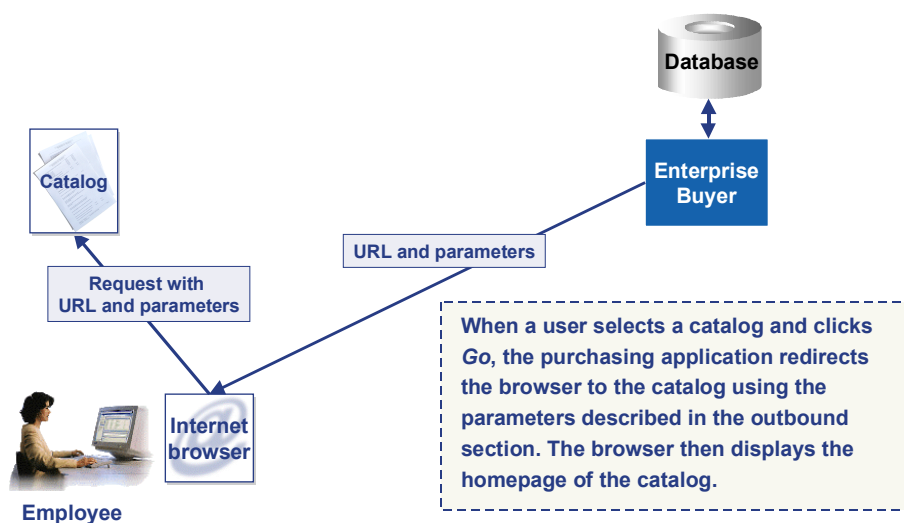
Database

Enterprise Buyer

Catalog

URL and parameters

Request with URL and parameters

When a user selects a catalog and clicks *Go*, the purchasing application redirects the browser to the catalog using the parameters described in the outbound section. The browser then displays the homepage of the catalog.

Internet browser

Employee